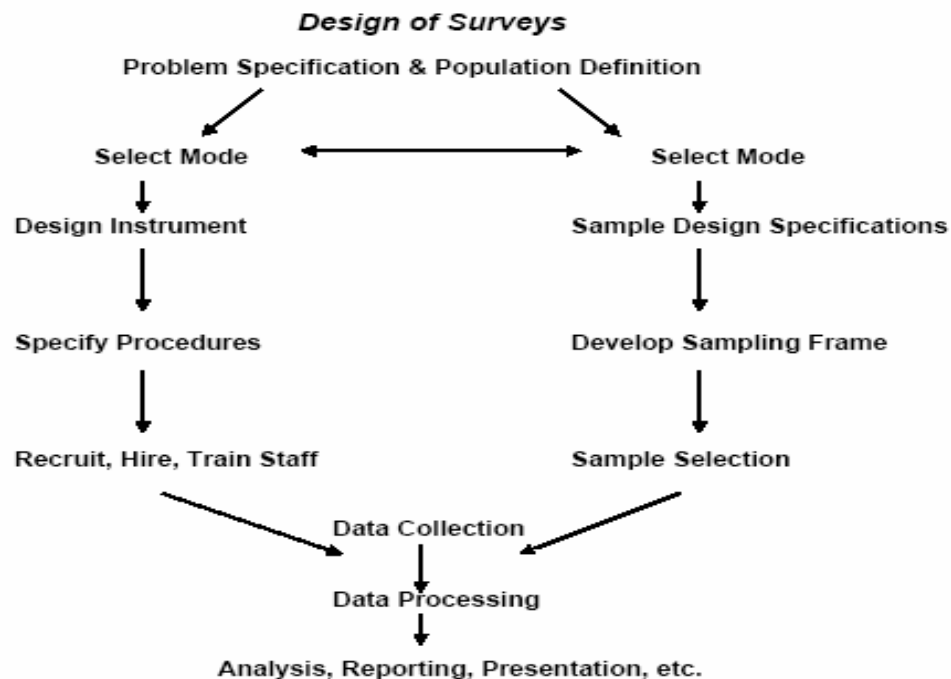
Design of Surveys

Problem Specification & Population Definition

Select Mode

Select Mode

Design Instrument

Sample Design Specifications

Specify Procedures

Develop Sampling Frame

Recruit, Hire, Train Staff

Sample Selection

Data Collection

Data Processing

Analysis, Reporting, Presentation, etc.